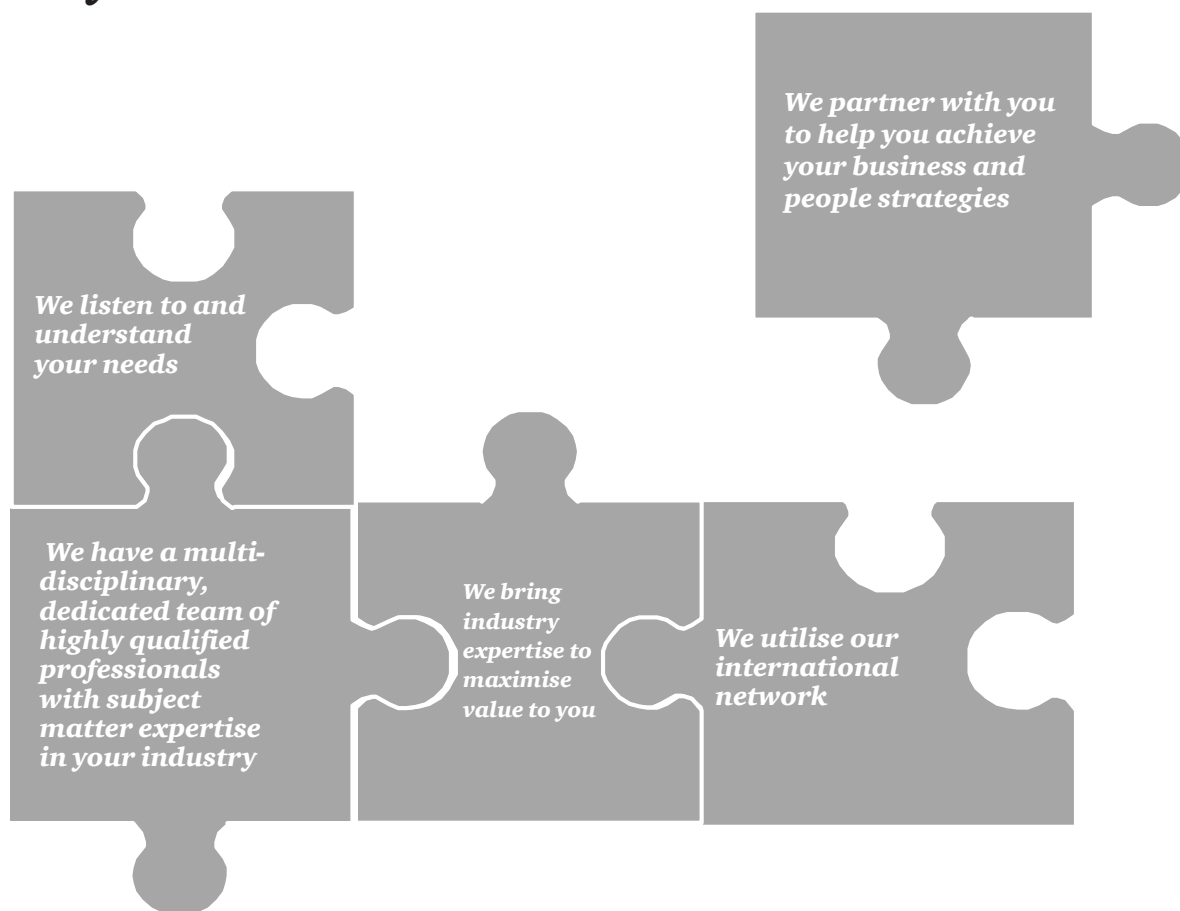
We partner with you to help you achieve your business and people strategies

We listen to and understand your needs

We have a multidisciplinary, dedicated team of highly qualified professionals with subject matter expertise in your industry

We bring industry expertise to maximise value to you

We utilise our international network